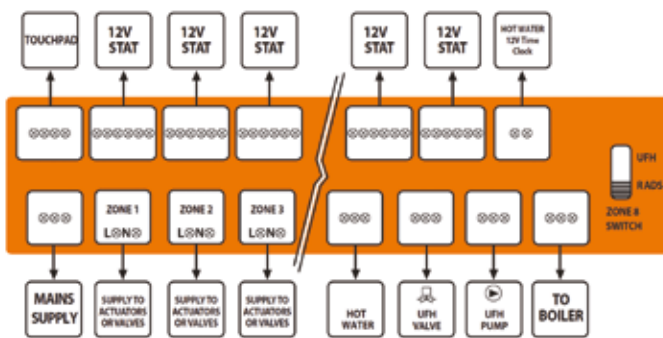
TOUCHPAD

12V STAT

12V STAT

12V STAT

12V STAT

12V STAT

HOT WATER 12V Time Clock

ZONE 1 L N

ZONE 2 L N

ZONE 3 L N

UFH

RADS

ZONE 8 SWITCH

MAINS SUPPLY

SUPPLY TO ACTUATORS OR VALVES

SUPPLY TO ACTUATORS OR VALVES

SUPPLY TO ACTUATORS OR VALVES

HOT WATER

UFH VALVE

UFH PUMP

TO BOILER